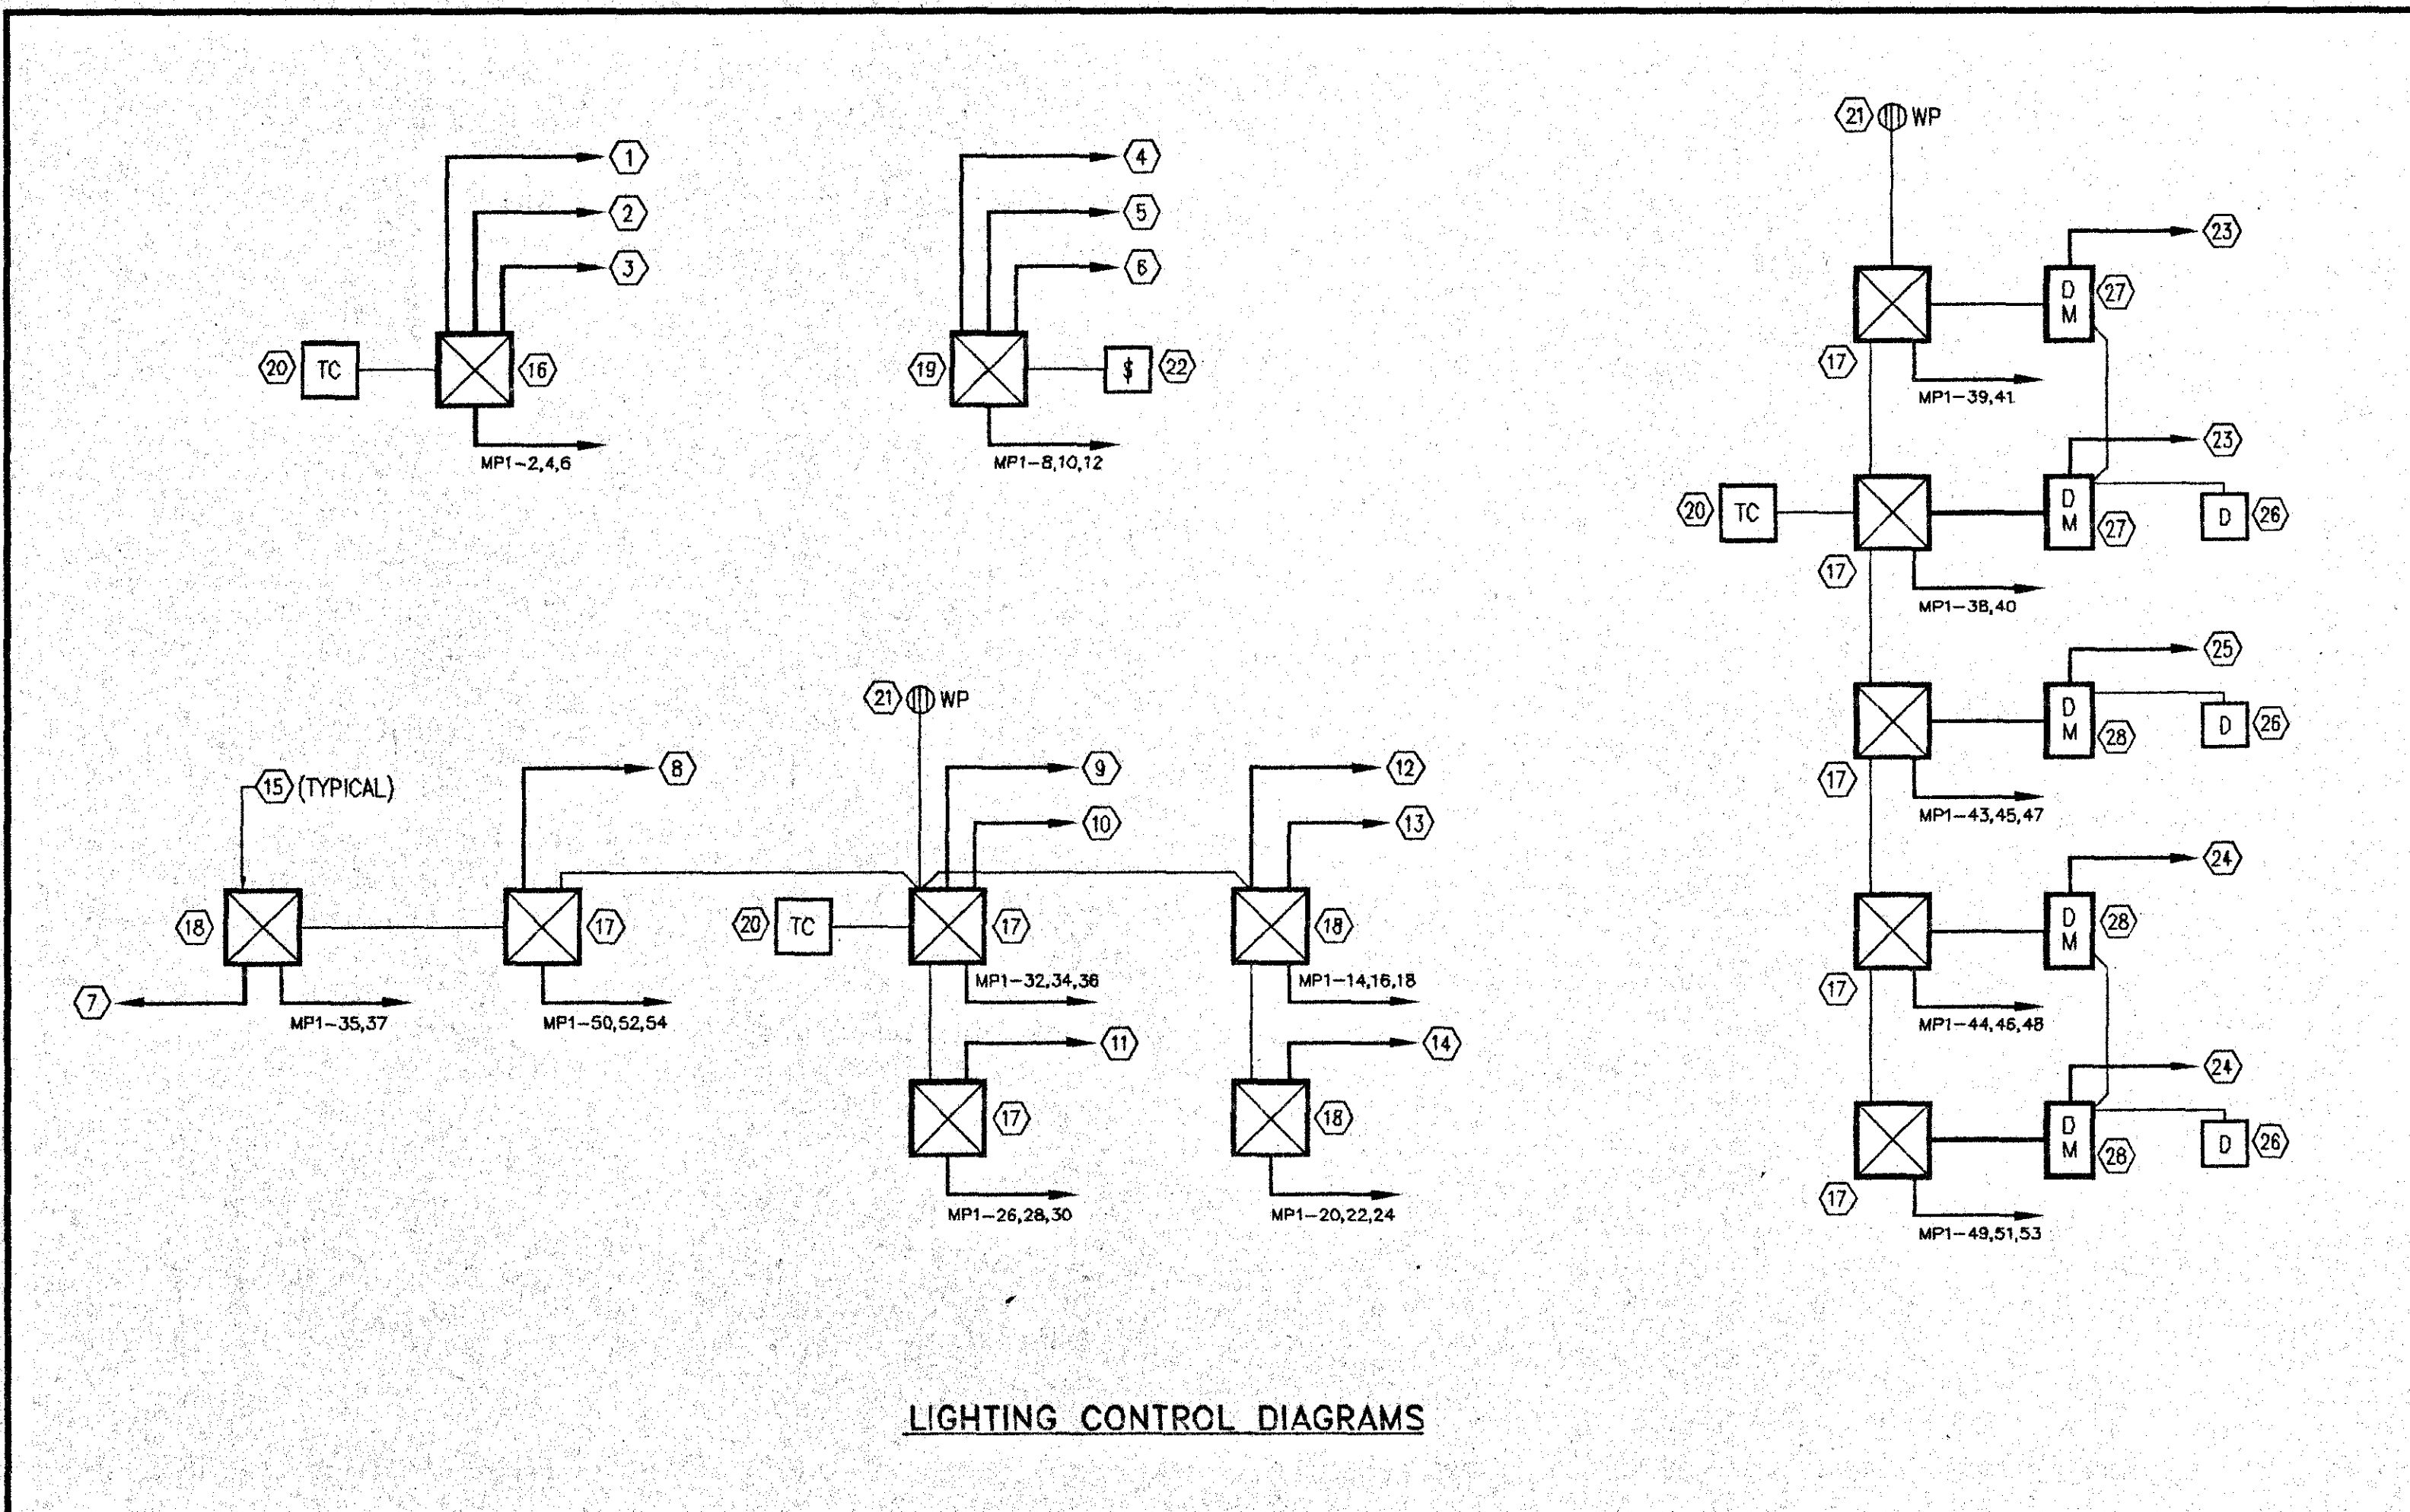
1
2
3
20 TC 16
MP1-2,4,6

4
5
6
19 $ 22
MP1-8,10,12

21 WP
23
D M 27
17
MP1-39,41
23
20 TC
D M 27
D 26
17
MP1-38,40
25
D M 28
D 26
17
MP1-43,45,47
24
D M 28
17
MP1-44,46,48
24
D M 28
D 26
17
MP1-49,51,53

21 WP
15 (TYPICAL)
8
9
10
12
13
18
17
20 TC
17
18
7
MP1-35,37
MP1-50,52,54
MP1-32,34,36
MP1-14,16,18
11
14
17
18
MP1-26,28,30
MP1-20,22,24

LIGHTING CONTROL DIAGRAMS